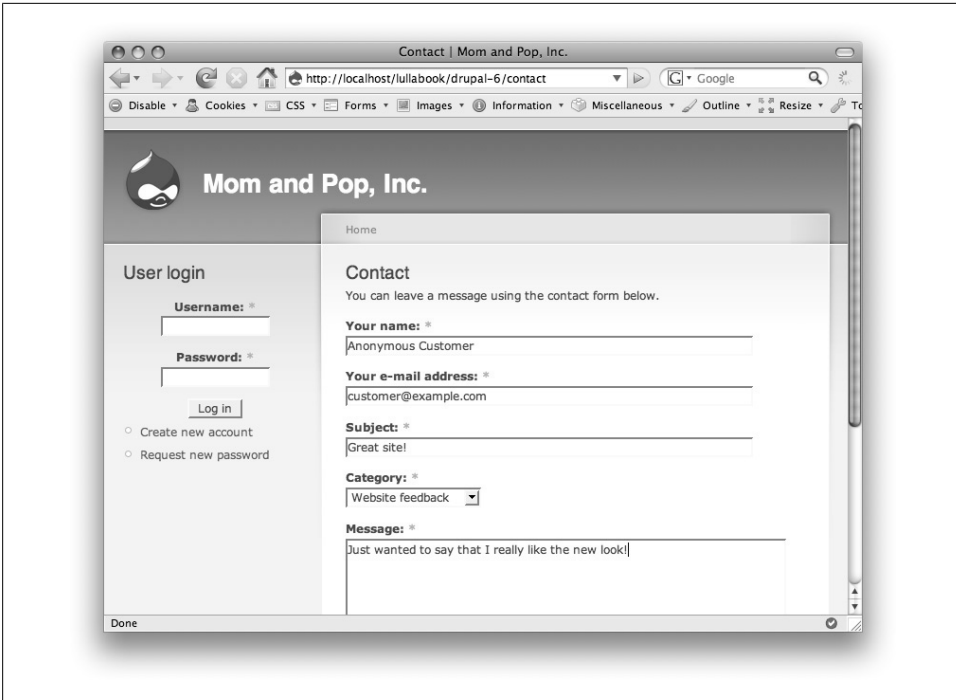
Contact | Mom and Pop, Inc.

http://localhost/lullabook/drupal-6/contact

Google

Disable ▾ Cookies ▾ CSS ▾ Forms ▾ Images ▾ Information ▾ Miscellaneous ▾ Outline ▾ Resize ▾ To

Mom and Pop, Inc.

Home

User login

Username: *

Password: *

Log in

Create new account

Request new password

Contact

You can leave a message using the contact form below.

Your name: *

Anonymous Customer

Your e-mail address: *

customer@example.com

Subject: *

Great site!

Category: *

Website feedback

Message: *

Just wanted to say that I really like the new look!

Done